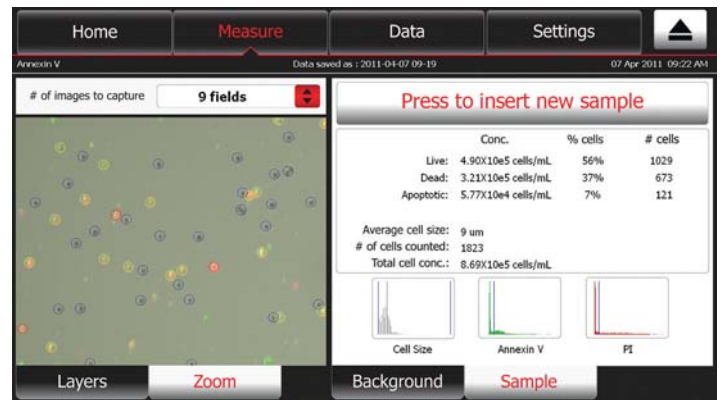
Home | Measure | Data | Settings

Annexin V

Data saved as : 2011-04-07 09-19

07 Apr 2011 09:22 AM

# of images to capture 9 fields

Press to insert new sample

| | Conc. | % cells | # cells |
|---|---|---|---|
| Live: | 4.90X10e5 cells/mL | 56% | 1029 |
| Dead: | 3.21X10e5 cells/mL | 37% | 673 |
| Apoptotic: | 5.77X10e4 cells/mL | 7% | 121 |

Average cell size: 9 um
# of cells counted: 1823
Total cell conc.: 8.69X10e5 cells/mL

Cell Size

Annexin V

PI

Layers

Zoom

Background

Sample